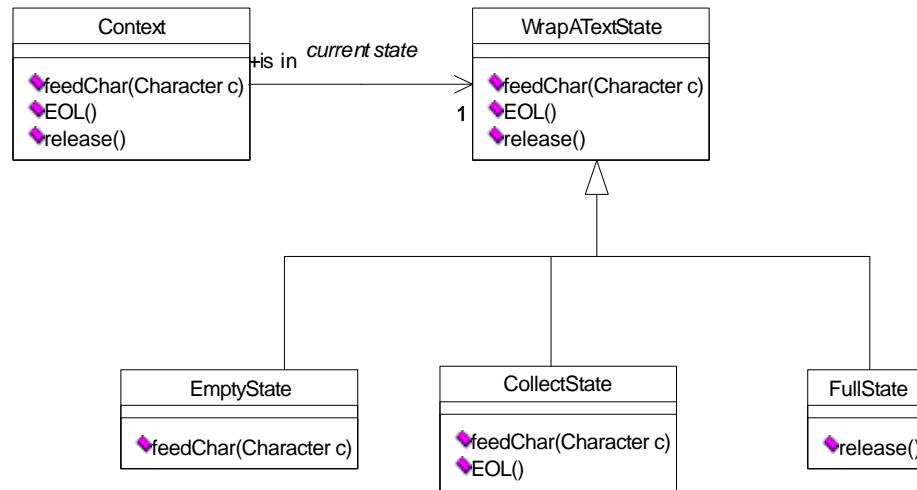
Context

feedChar(Character c)
EOL()
release()

+is in current state

1

WrapATextState

feedChar(Character c)
EOL()
release()

EmptyState

feedChar(Character c)

CollectState

feedChar(Character c)
EOL()

FullState

release()